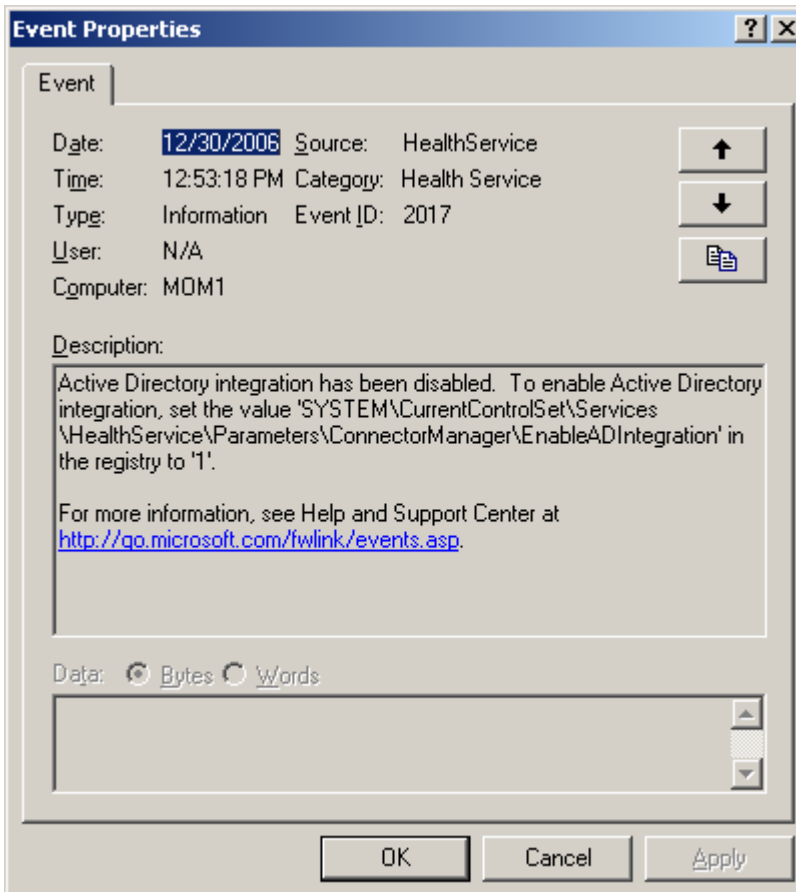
Event Properties

?

Event

Date: 12/30/2006 Source: HealthService
Time: 12:53:18 PM Category: Health Service
Type: Information Event ID: 2017
User: N/A
Computer: MOM1

Description:
Active Directory integration has been disabled. To enable Active Directory integration, set the value 'SYSTEM\CurrentControlSet\Services \HealthService\Parameters\ConnectorManager\EnableADIntegration' in the registry to '1'.

For more information, see Help and Support Center at http://go.microsoft.com/fwlink/events.asp.

Data: Bytes Words

OK Cancel Apply